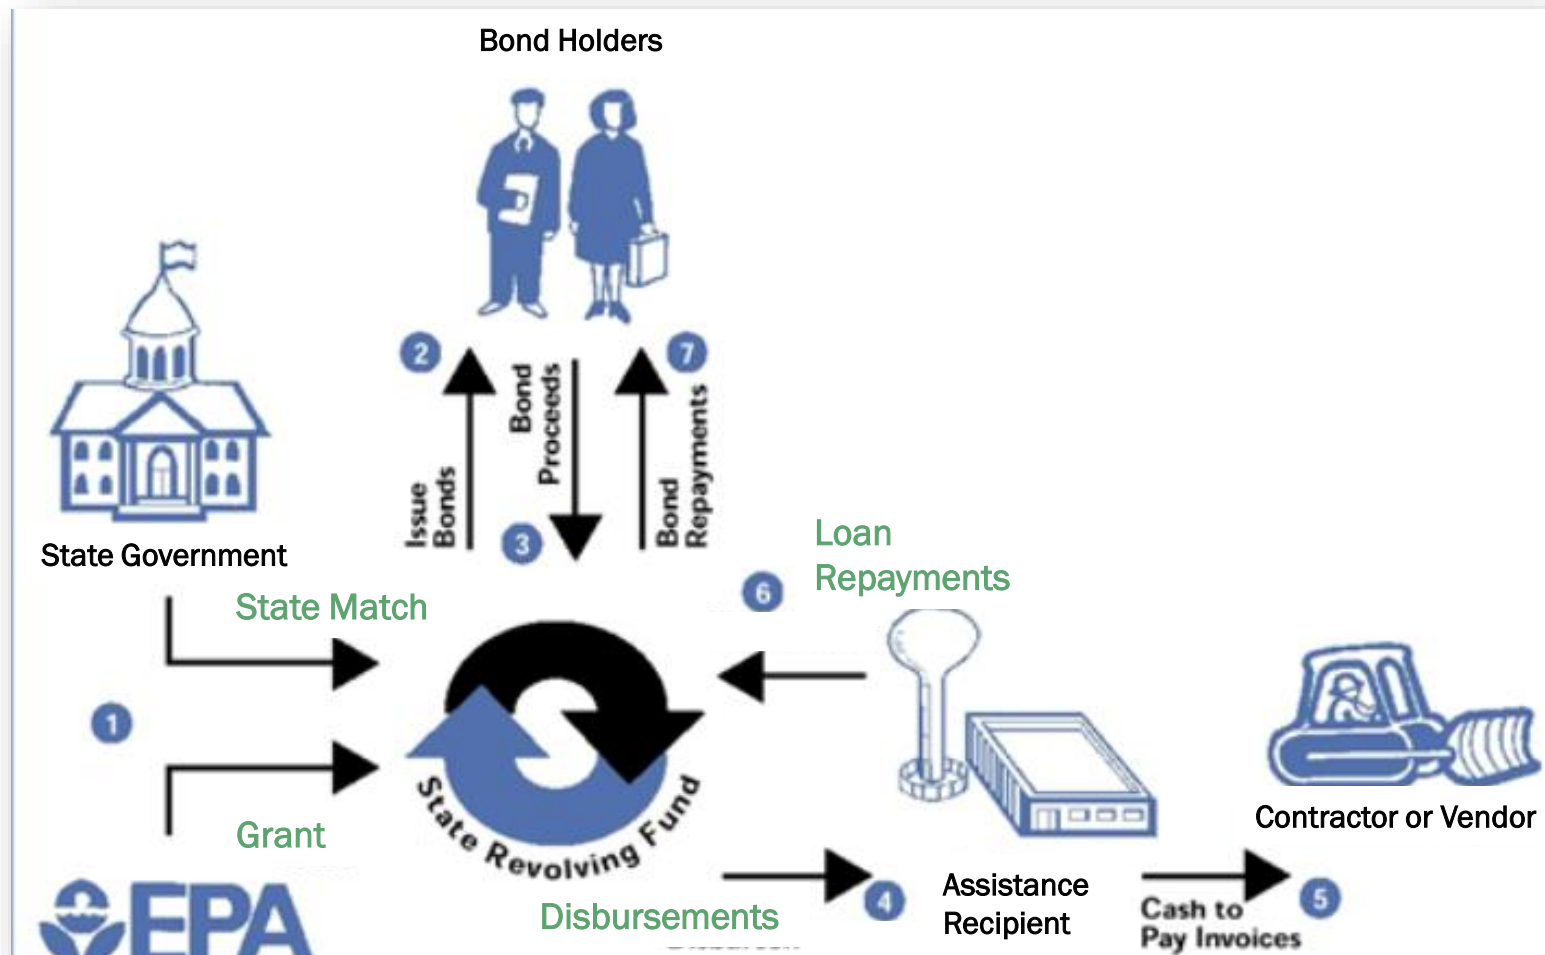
Bond Holders

2

Issue Bonds

Bond Proceeds

3

7

Bond Repayments

State Government

State Match

1

Grant

EPA

Loan Repayments

6

State Revolving Fund

Disbursements

4

Assistance Recipient

Contractor or Vendor

Cash to Pay Invoices

5